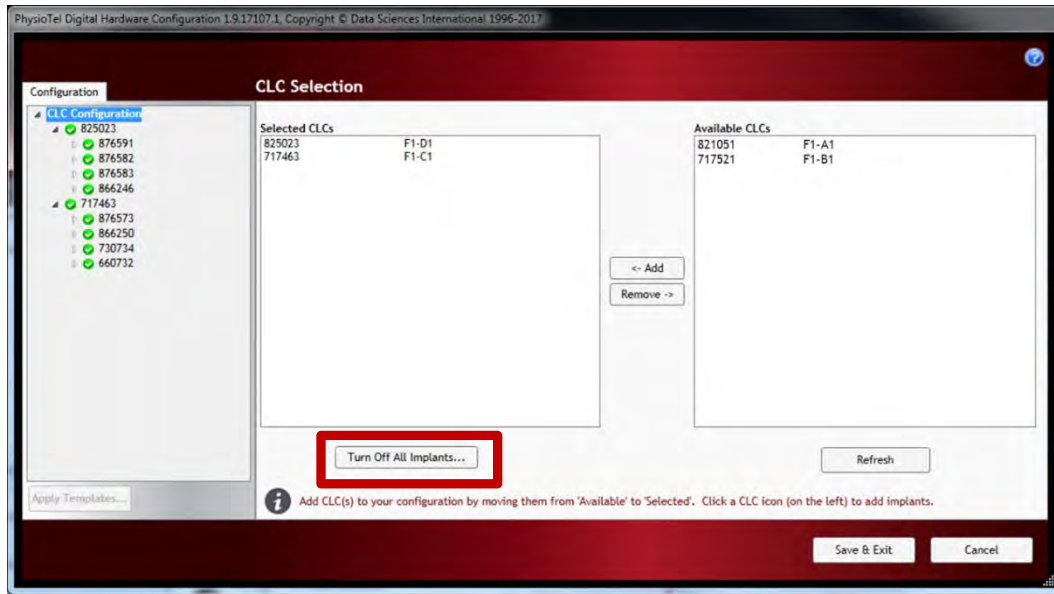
PhysioTel Digital Hardware Configuration 1.9.17107.1, Copyright © Data Sciences International 1996-2017

Configuration

CLC Configuration
825023
876591
876582
876583
866246
717463
876573
866250
730734
660732

Apply Templates...

CLC Selection

Selected CLCs

| | |
|---|---|
| 825023 | F1-D1 |
| 717463 | F1-C1 |

<- Add

Remove ->

Available CLCs

| | |
|---|---|
| 821051 | F1-A1 |
| 717521 | F1-B1 |

Turn Off All Implants...

Refresh

Add CLC(s) to your configuration by moving them from 'Available' to 'Selected'. Click a CLC icon (on the left) to add implants.

Save & Exit

Cancel